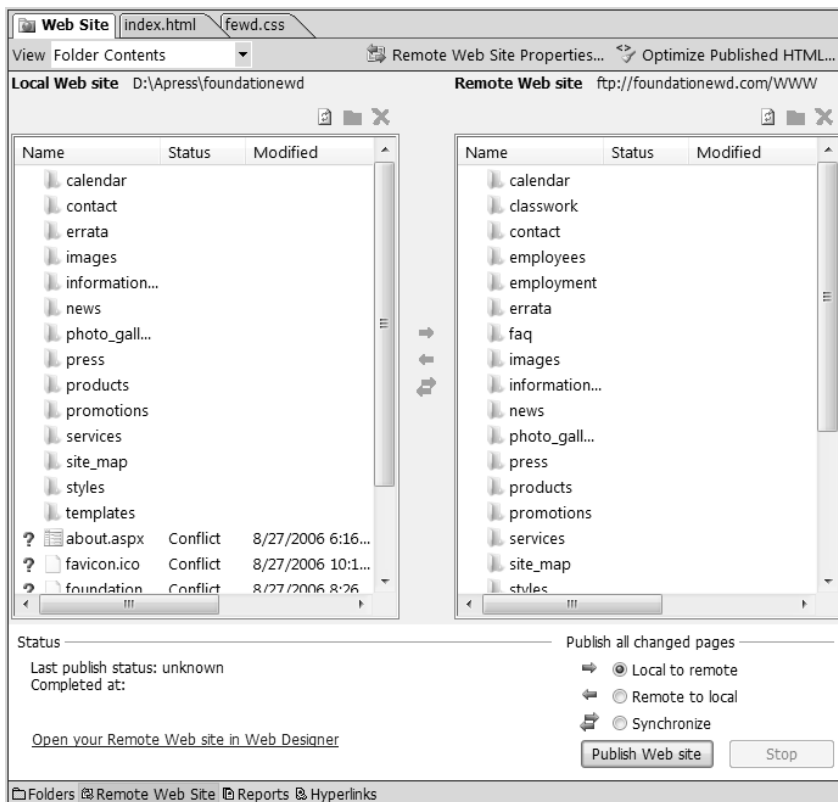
Web Site | index.html | fewd.css

View Folder Contents

Remote Web Site Properties... Optimize Published HTML...

Local Web site D:\Apress\foundationewd

Remote Web site ftp://foundationewd.com/WWW

| Name | Status | Modified |
|---|---|---|
| calendar | | |
| contact | | |
| errata | | |
| images | | |
| information... | | |
| news | | |
| photo_gall... | | |
| press | | |
| products | | |
| promotions | | |
| services | | |
| site_map | | |
| styles | | |
| templates | | |
| ? about.aspx | Conflict | 8/27/2006 6:16... |
| ? favicon.ico | Conflict | 8/27/2006 10:1... |
| ? foundation | Conflict | 8/27/2006 8:26 |

| Name | Status | Modified |
|---|---|---|
| calendar | | |
| classwork | | |
| contact | | |
| employees | | |
| employment | | |
| errata | | |
| faq | | |
| images | | |
| information... | | |
| news | | |
| photo_gall... | | |
| press | | |
| products | | |
| promotions | | |
| services | | |
| site_map | | |
| styles | | |

Status

Last publish status: unknown
Completed at:

Open your Remote Web site in Web Designer

Publish all changed pages

Local to remote
Remote to local
Synchronize

Publish Web site   Stop

Folders  Remote Web Site  Reports  Hyperlinks